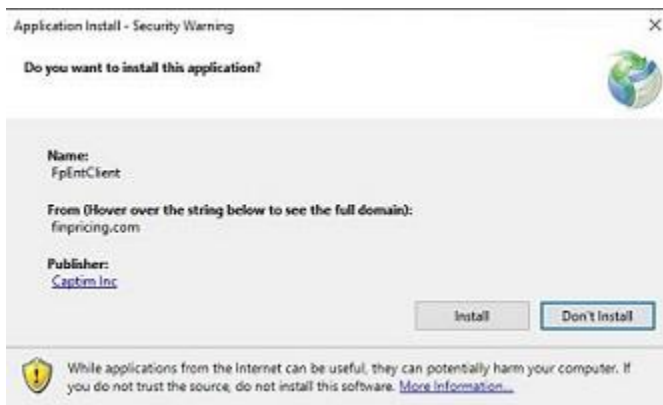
Application Install - Security Warning

×

Do you want to install this application?

Name:
FpEntClient

From (Hover over the string below to see the full domain):
finpricing.com

Publisher:
Captim Inc

Install

Don't Install

While applications from the Internet can be useful, they can potentially harm your computer. If you do not trust the source, do not install this software. More Information...